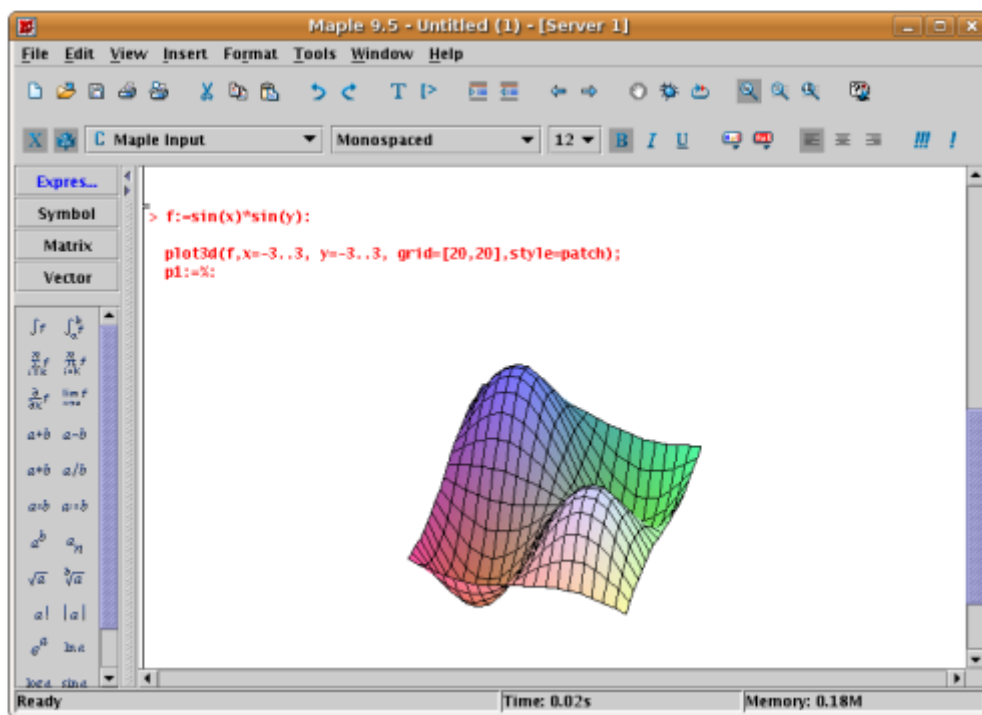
Maple 9.5 - Untitled (1) - [Server 1]

File Edit View Insert Format Tools Window Help

C Maple Input
Monospaced
12

Expres...
Symbol
Matrix
Vector

$\int f$ $\int_a^b f$
$\sum_{i=k}^{n} f$ $\prod_{i=k}^{n} f$
$\frac{\partial}{\partial x} f$ $\lim f$
$a+b$ $a-b$
$a*b$ $a/b$
$a=b$ $a<>b$
$a^b$ $a_n$
$\sqrt{a}$ $\sqrt[n]{a}$
$a!$ $|a|$
$e^a$ $\ln a$
$\log_b$ $\sin a$

> f:=sin(x)*sin(y):

plot3d(f,x=-3..3, y=-3..3, grid=[20,20],style=patch);
p1:=%:

Ready
Time: 0.02s
Memory: 0.18M